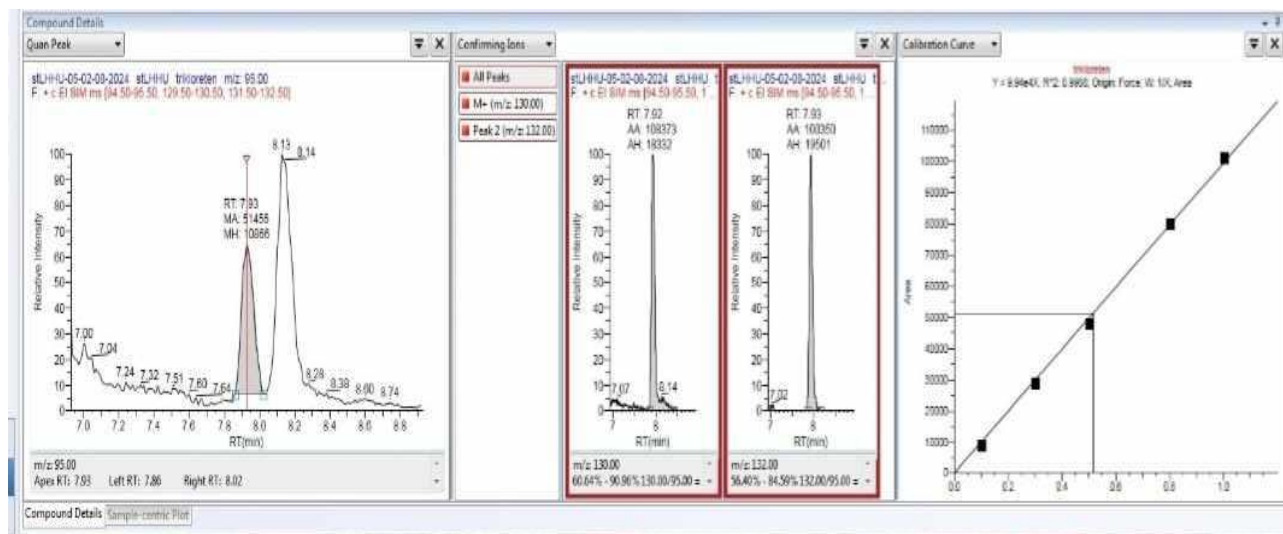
Compound Details

Quan Peak

stLHHU-05-02-08-2024 stLHHU trikloreten m/z: 95.00
F: + c EI SIM ms [94.50-95.50, 129.50-130.50, 131.50-132.50]

RT: 7.93
MA: 51456
MH: 10866

8.13 8.14

7.00 7.04 7.24 7.32 7.51 7.60 7.64 8.28 8.38 8.60 8.74

Relative Intensity

100 90 80 70 60 50 40 30 20 10 0

7.0 7.2 7.4 7.6 7.8 8.0 8.2 8.4 8.6 8.8

RT(min)

m/z 95.00
Apex RT: 7.93 Left RT: 7.86 Right RT: 8.02

Confirming Ions

All Peaks
M+ (m/z 130.00)
Peak 2 (m/z 132.00)

stLHHU-05-02-08-2024 stLHHU t
F: + c EI SIM ms [94.50-95.50, 1

RT: 7.92
AA: 108373
AH: 18332

7.07 8.14

Relative Intensity

100 90 80 70 60 50 40 30 20 10 0

7 8

RT(min)

m/z 130.00
60.64% - 90.96% 130.00/95.00 =

stLHHU-05-02-08-2024 stLHHU t
F: + c EI SIM ms [94.50-95.50, 1

RT: 7.93
AA: 100350
AH: 19501

7.02

Relative Intensity

100 90 80 70 60 50 40 30 20 10 0

7 8

RT(min)

m/z 132.00
56.40% - 84.59% 132.00/95.00 =

Calibration Curve

trikloreten
Y = 9.94e4X, R^2: 0.9950, Origin: Force, W: 1/X, Area

Area

110000 100000 90000 80000 70000 60000 50000 40000 30000 20000 10000 0

0.0 0.2 0.4 0.6 0.8 1.0

Compound Details Sample-centric Plot